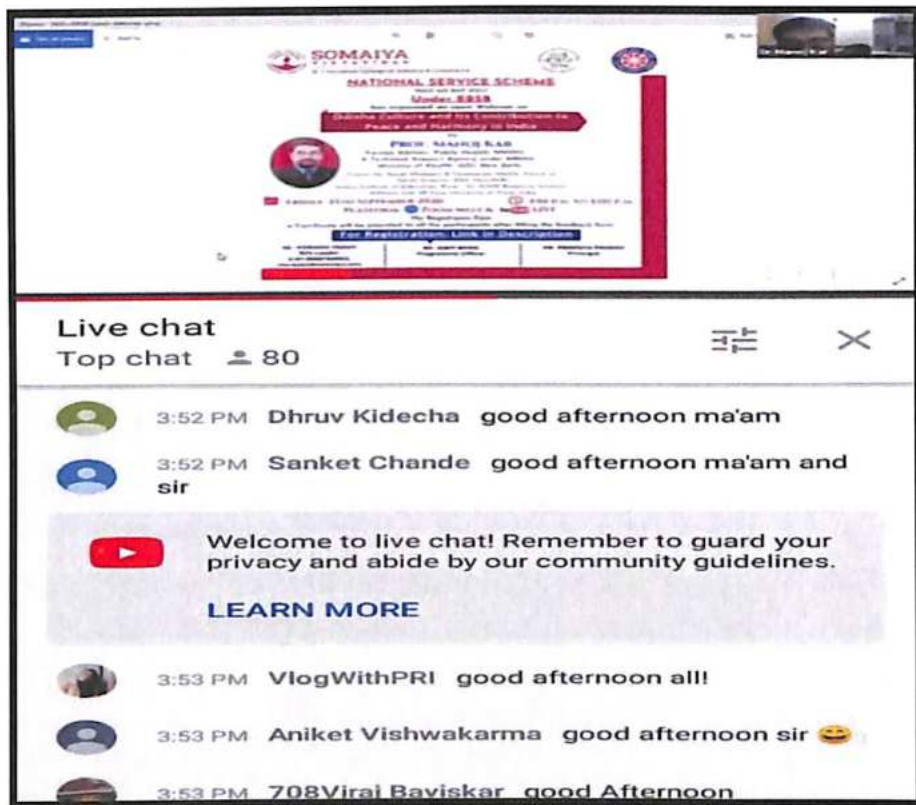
SOMAIYA

NATIONAL SERVICE SCHEME

Under EBSB

Odisha Culture and its Contribution to Peace and Harmony in India

PROF. MANOJ KAR

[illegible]

For Registration: Link in Description

Live chat

Top chat 80

3:52 PM Dhruv Kidecha good afternoon ma'am

3:52 PM Sanket Chande good afternoon ma'am and sir

Welcome to live chat! Remember to guard your privacy and abide by our community guidelines.

LEARN MORE

3:53 PM VlogWithPRI good afternoon all!

3:53 PM Aniket Vishwakarma good afternoon sir 😄

3:53 PM 708Viraj Baviskar good Afternoon